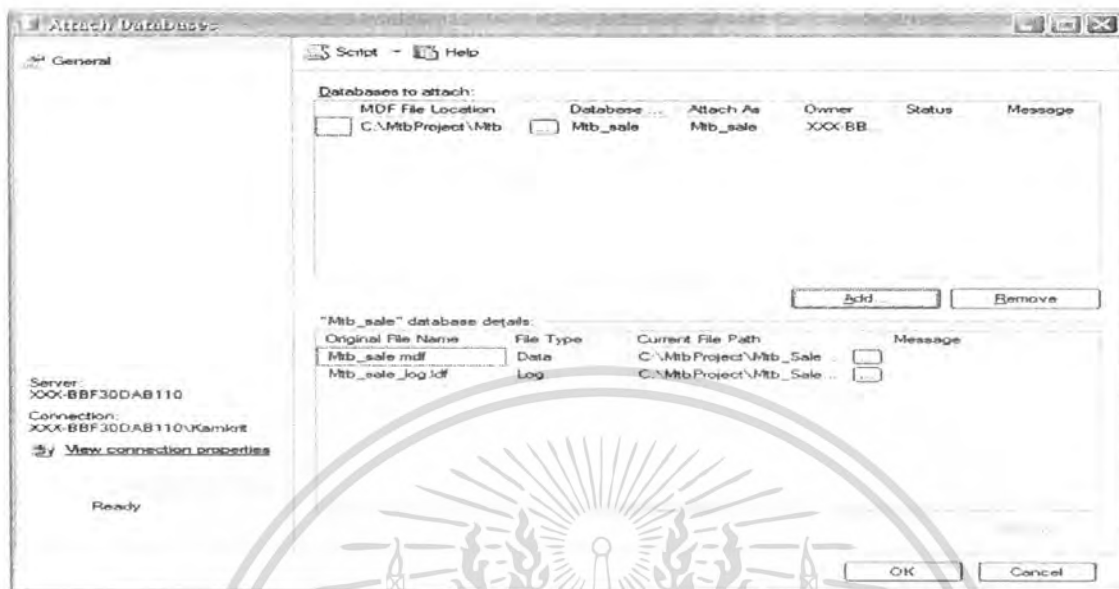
Attach Databases

General

Script Help

Databases to attach:

| MDF File Location | | Database ... | Attach As | Owner | Status | Message |
|---|---|---|---|---|---|---|
| C:\MtbProject\Mtb | ... | Mtb_sale | Mtb_sale | XXX-BB... | | |

Add... Remove

"Mtb_sale" database details:

| Original File Name | File Type | Current File Path | | Message |
|---|---|---|---|---|
| Mtb_sale.mdf | Data | C:\MtbProject\Mtb_Sale... | ... | |
| Mtb_sale_log.ldf | Log | C:\MtbProject\Mtb_Sale... | ... | |

Server:
XXX-BBF30DAB110

Connection:
XXX-BBF30DAB110\Kamkrit

View connection properties

Ready

OK Cancel